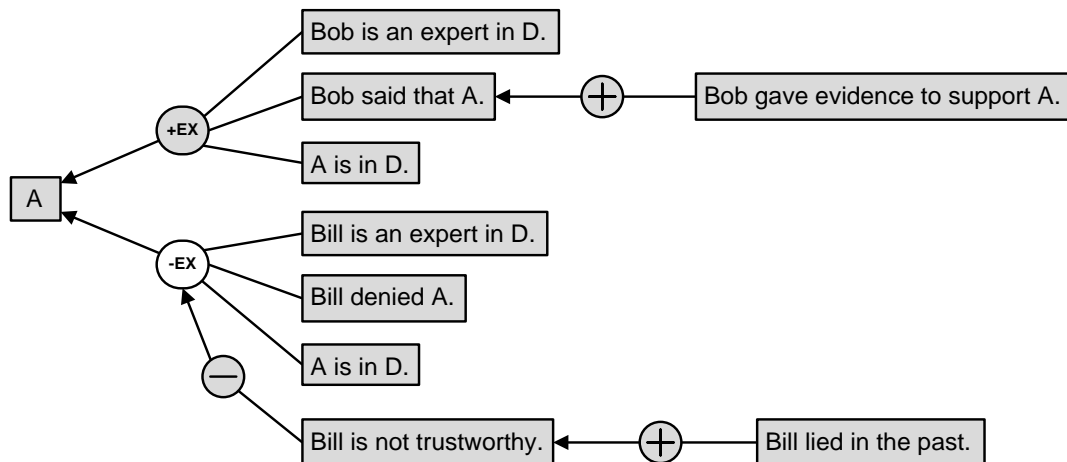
Bob is an expert in D.

Bob said that A.

+

Bob gave evidence to support A.

+EX

A is in D.

A

Bill is an expert in D.

-EX

Bill denied A.

A is in D.

−

Bill is not trustworthy.

+

Bill lied in the past.